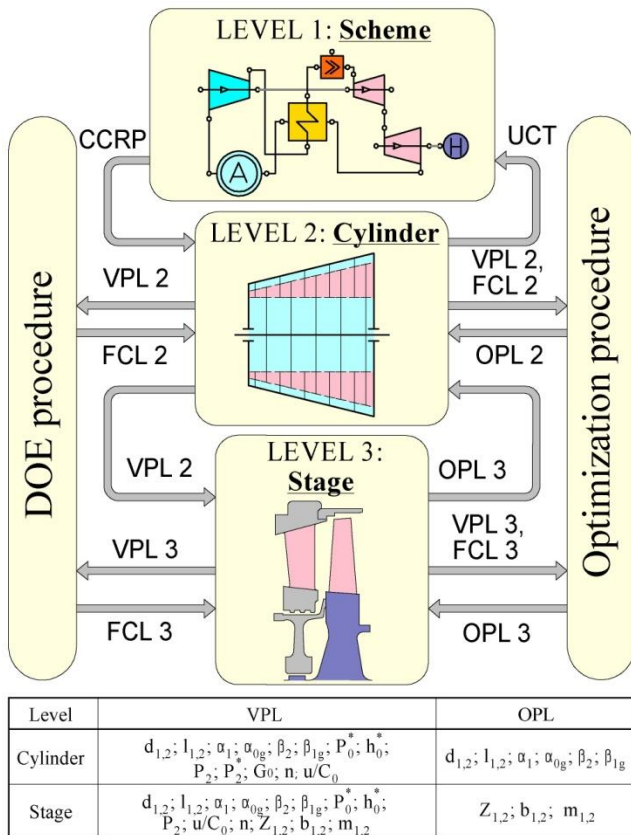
LEVEL 1: Scheme

A

H

CCRP

UCT

LEVEL 2: Cylinder

DOE procedure

Optimization procedure

VPL 2

VPL 2, FCL 2

FCL 2

OPL 2

VPL 2

LEVEL 3: Stage

OPL 3

VPL 3, FCL 3

VPL 3

FCL 3

OPL 3

| Level | VPL | OPL |
|---|---|---|
| Cylinder | $d_{1,2}$; $l_{1,2}$; $\alpha_1$; $\alpha_{0g}$; $\beta_2$; $\beta_{1g}$; $P_0^*$; $h_0^*$; $P_2$; $P_2^*$; $G_0$; n; $u/C_0$ | $d_{1,2}$; $l_{1,2}$; $\alpha_1$; $\alpha_{0g}$; $\beta_2$; $\beta_{1g}$ |
| Stage | $d_{1,2}$; $l_{1,2}$; $\alpha_1$; $\alpha_{0g}$; $\beta_2$; $\beta_{1g}$; $P_0^*$; $h_0^*$; $P_2$; $u/C_0$; n; $Z_{1,2}$; $b_{1,2}$; $m_{1,2}$ | $Z_{1,2}$; $b_{1,2}$; $m_{1,2}$ |